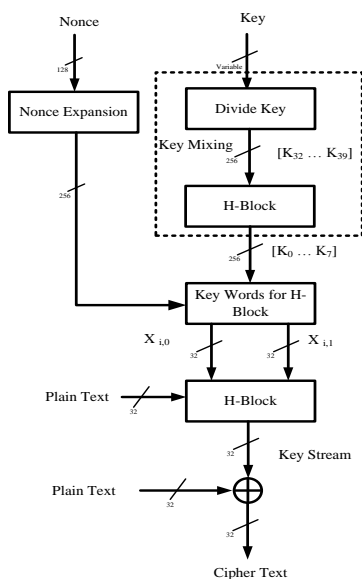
Nonce

Key

128

Variable

Nonce Expansion

Divide Key

Key Mixing

256

$[K_{32} \ldots K_{39}]$

256

H-Block

256

$[K_0 \ldots K_7]$

Key Words for H-Block

$X_{i,0}$

$X_{i,1}$

32

32

Plain Text

32

H-Block

32

Key Stream

Plain Text

32

32

Cipher Text